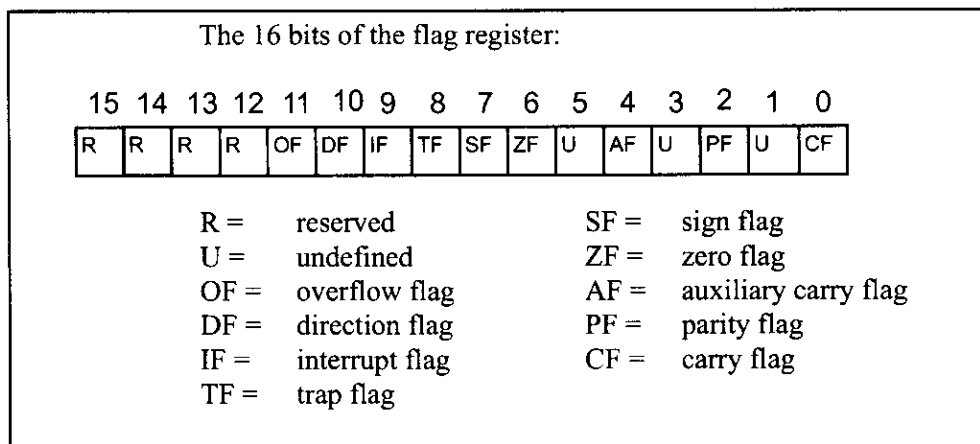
The 16 bits of the flag register:

| 15 | 14 | 13 | 12 | 11 | 10 | 9 | 8 | 7 | 6 | 5 | 4 | 3 | 2 | 1 | 0 |
|---|---|---|---|---|---|---|---|---|---|---|---|---|---|---|---|
| R | R | R | R | OF | DF | IF | TF | SF | ZF | U | AF | U | PF | U | CF |

R = reserved
U = undefined
OF = overflow flag
DF = direction flag
IF = interrupt flag
TF = trap flag

SF = sign flag
ZF = zero flag
AF = auxiliary carry flag
PF = parity flag
CF = carry flag